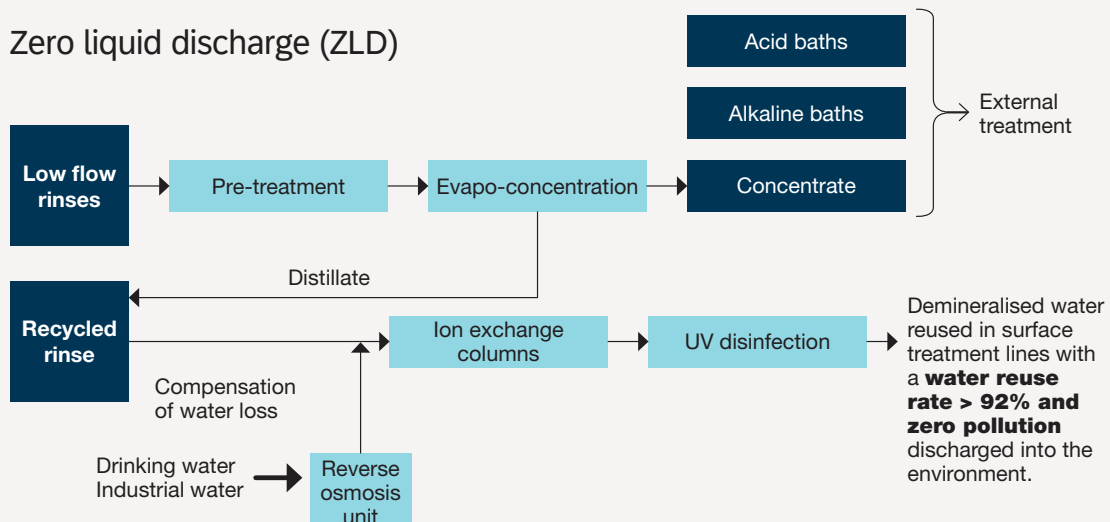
Zero liquid discharge (ZLD)

Acid baths

Alkaline baths

External treatment

Low flow rinses

Pre-treatment

Evapo-concentration

Concentrate

Distillate

Recycled rinse

Ion exchange columns

UV disinfection

Demineralised water reused in surface treatment lines with a **water reuse rate > 92% and zero pollution** discharged into the environment.

Compensation of water loss

Drinking water
Industrial water

Reverse osmosis unit